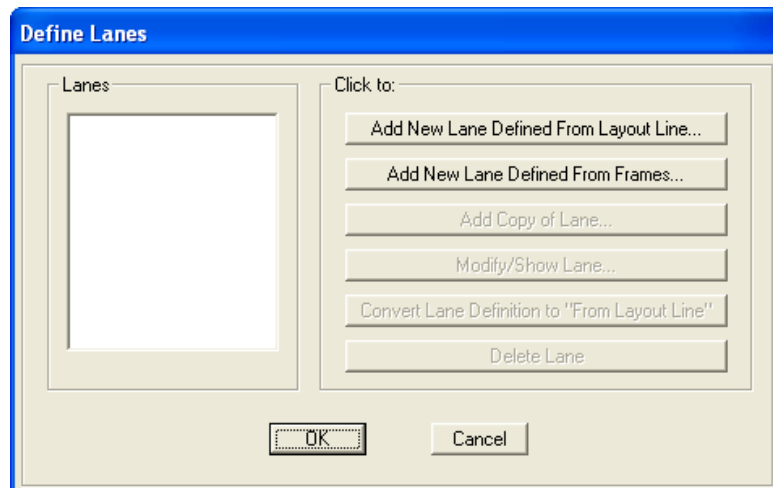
Define Lanes

Lanes

Click to:

Add New Lane Defined From Layout Line...

Add New Lane Defined From Frames...

Add Copy of Lane...

Modify/Show Lane...

Convert Lane Definition to "From Layout Line"

Delete Lane

OK

Cancel